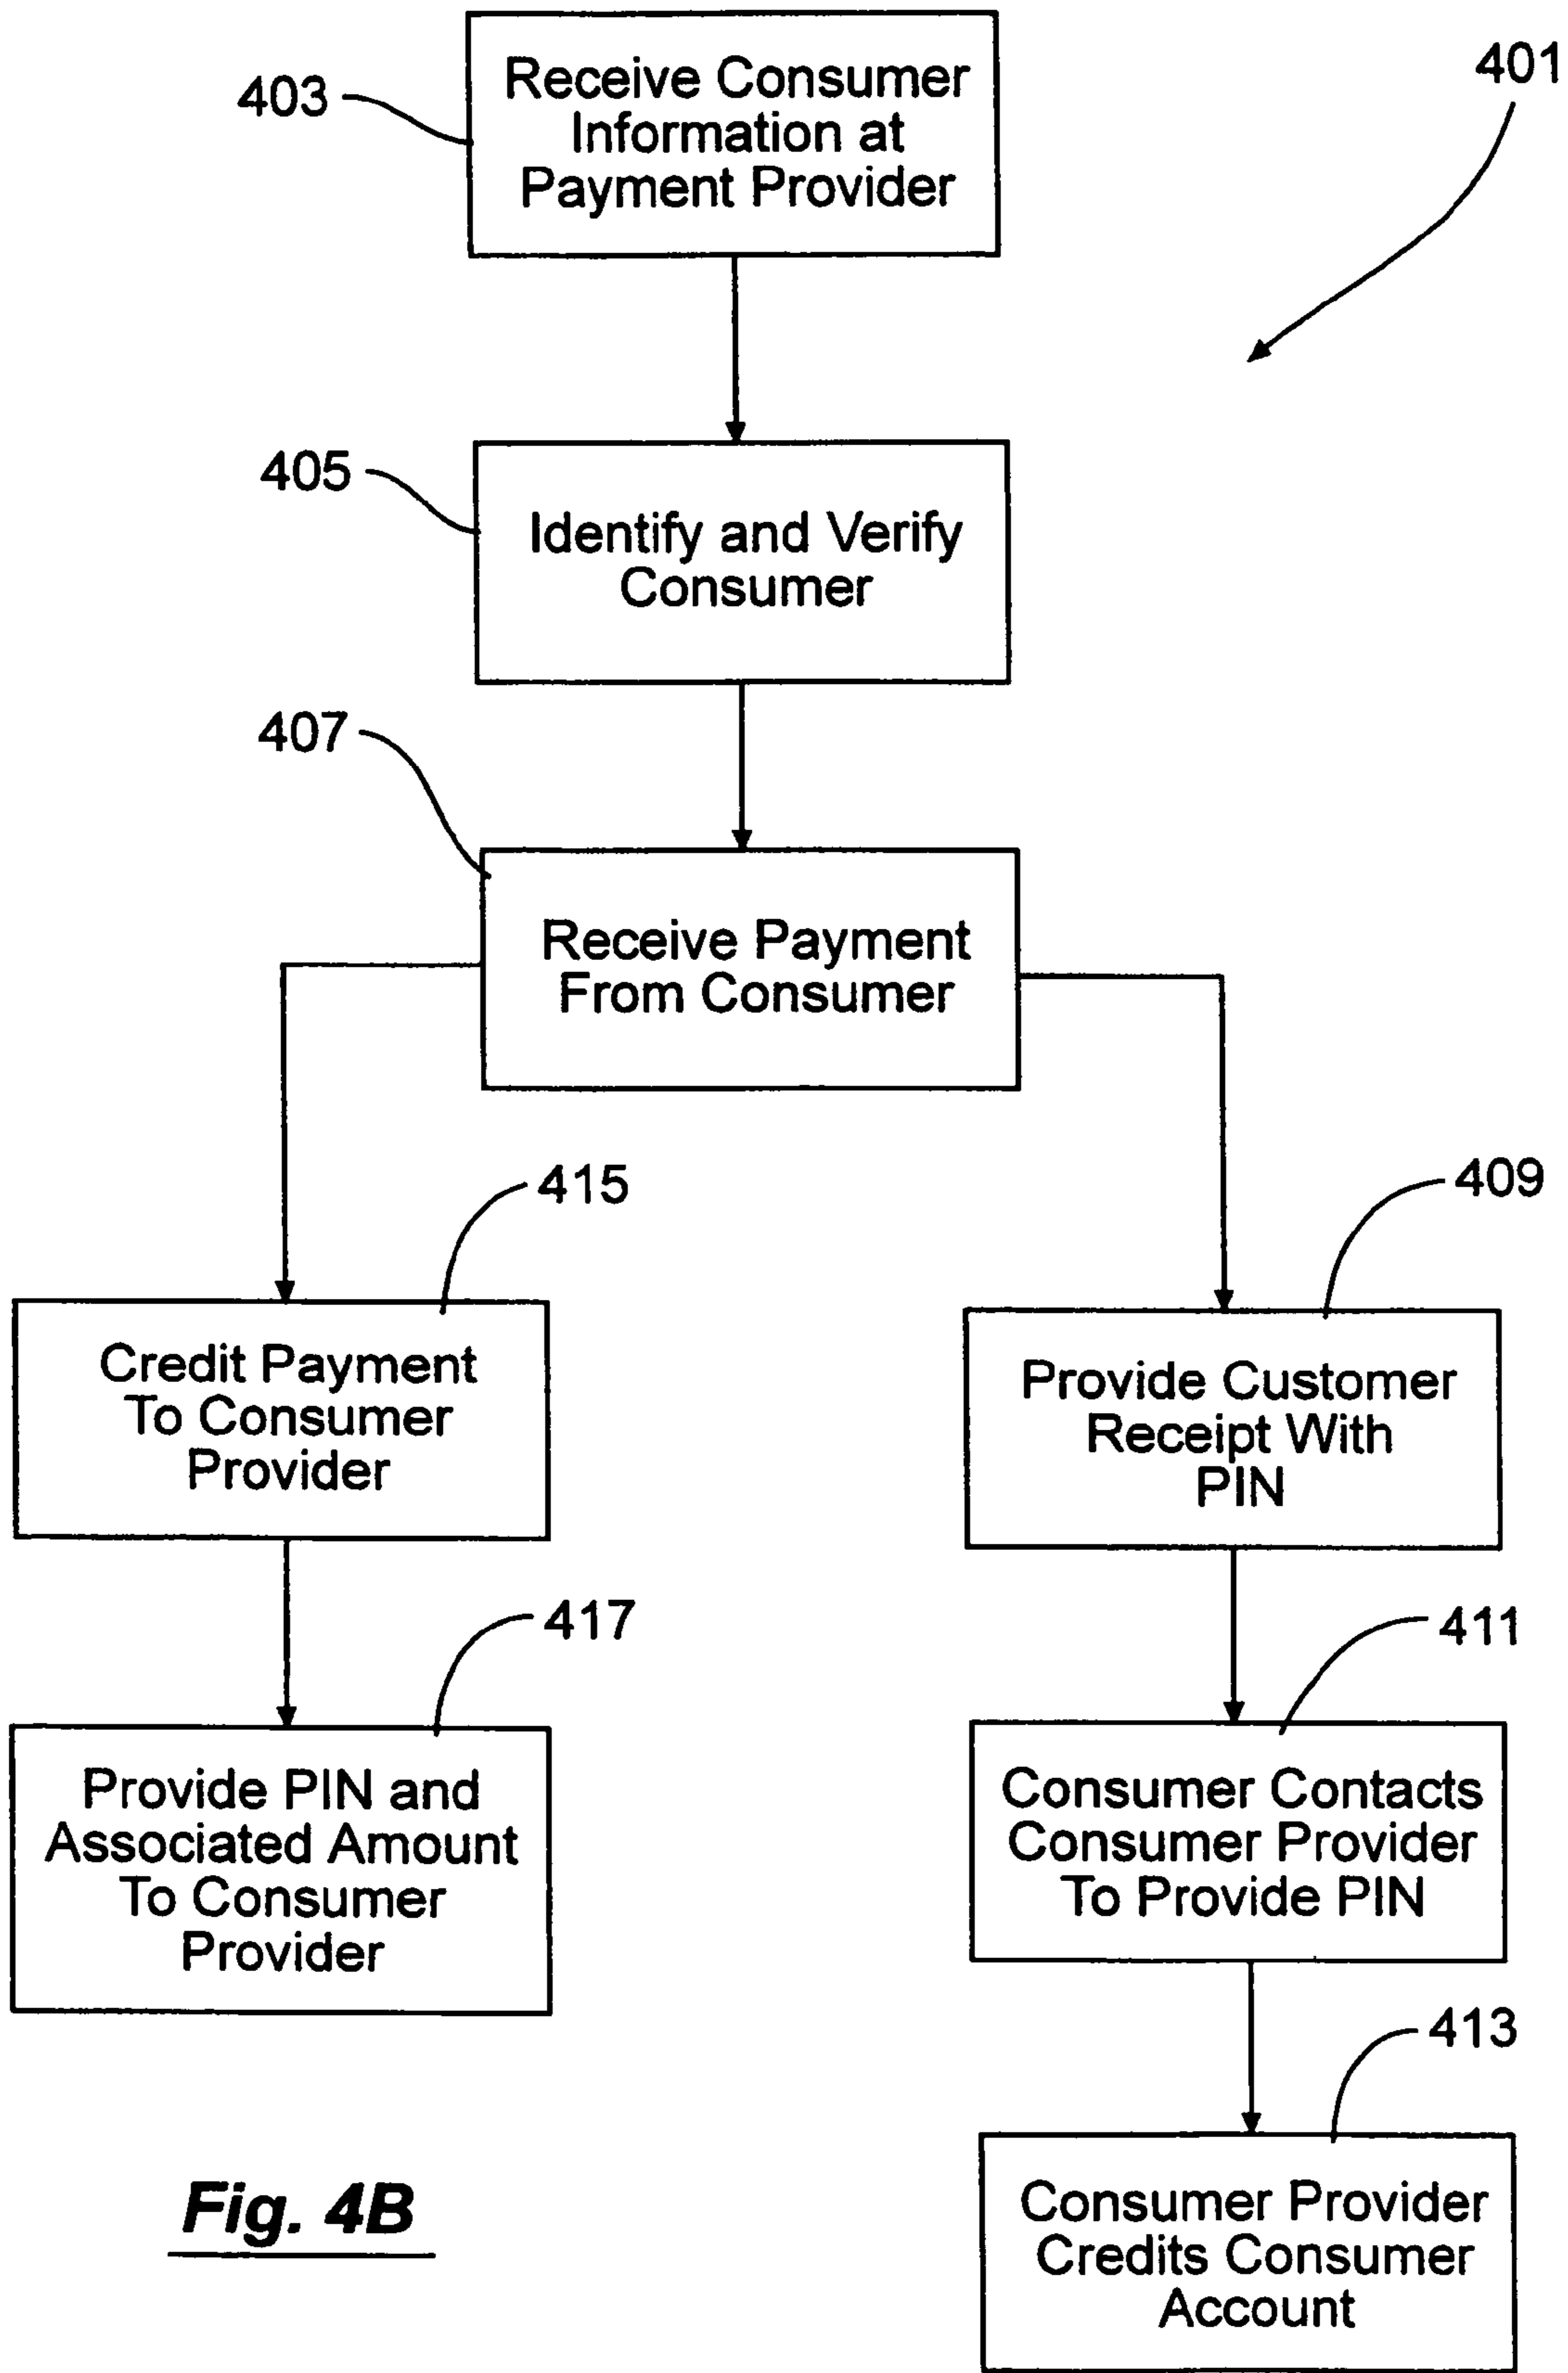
401

403

Receive Consumer Information at Payment Provider

405

Identify and Verify Consumer

407

Receive Payment From Consumer

415

Credit Payment To Consumer Provider

417

Provide PIN and Associated Amount To Consumer Provider

409

Provide Customer Receipt With PIN

411

Consumer Contacts Consumer Provider To Provide PIN

413

Consumer Provider Credits Consumer Account

Fig. 4B